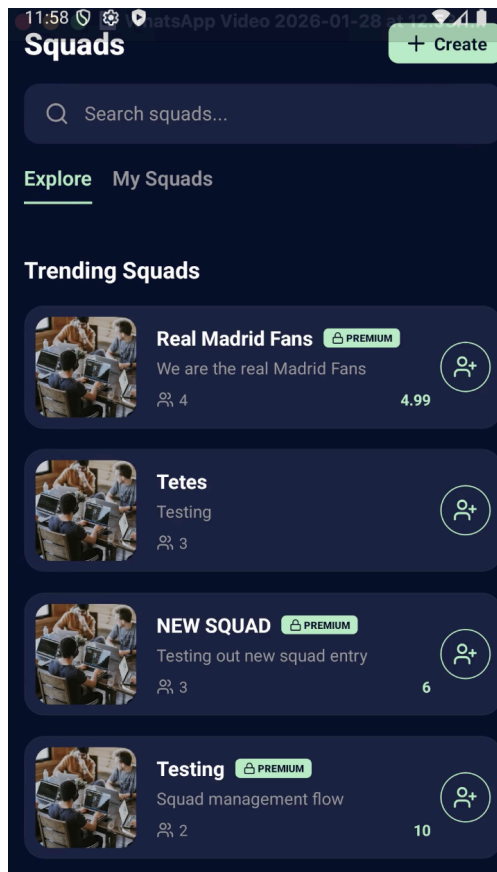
11:58
WhatsApp Video 2026-01-28 at 12.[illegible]

Squads

+ Create

Search squads...

Explore My Squads

Trending Squads

Real Madrid Fans PREMIUM
We are the real Madrid Fans
4 4.99

Tetes
Testing
3

NEW SQUAD PREMIUM
Testing out new squad entry
3 6

Testing PREMIUM
Squad management flow
2 10